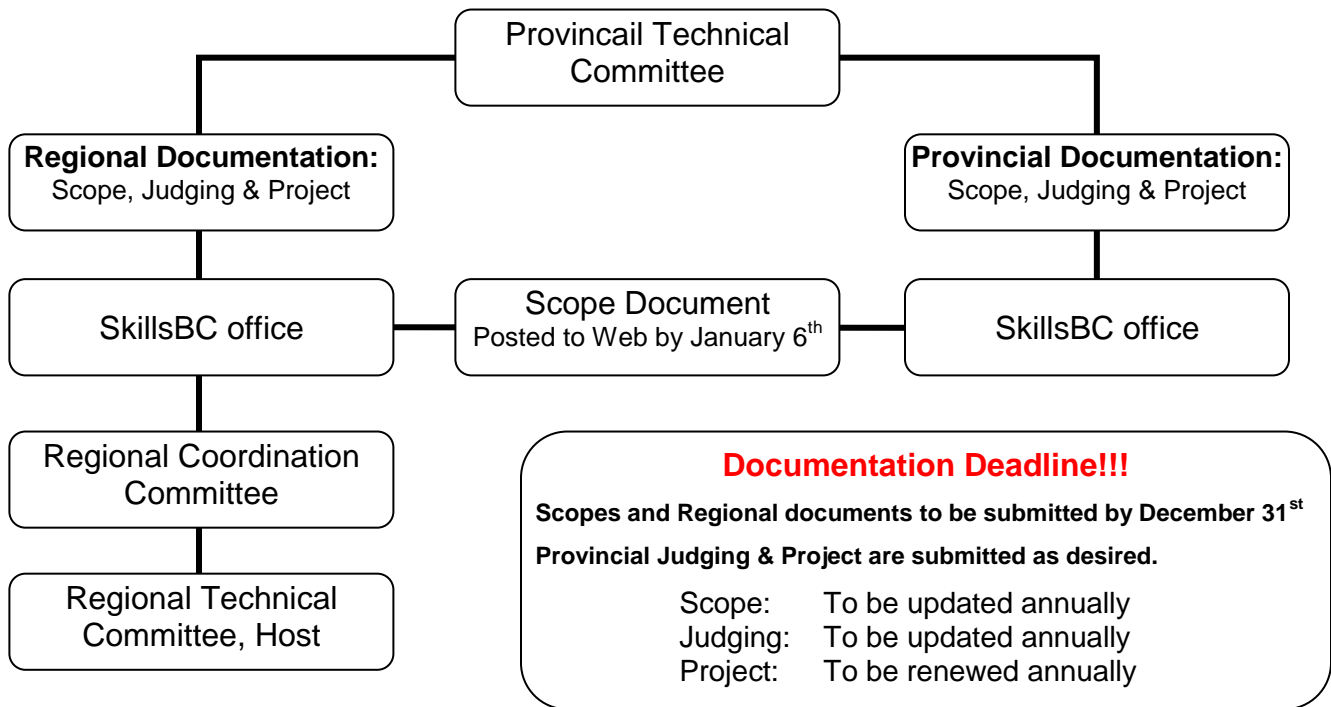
Provincail Technical Committee

**Regional Documentation:**
Scope, Judging & Project

**Provincial Documentation:**
Scope, Judging & Project

SkillsBC office

Scope Document
Posted to Web by January $6^{th}$

SkillsBC office

Regional Coordination Committee

Regional Technical Committee, Host

**Documentation Deadline!!!**

**Scopes and Regional documents to be submitted by December $31^{st}$**

**Provincial Judging & Project are submitted as desired.**

Scope: To be updated annually
Judging: To be updated annually
Project: To be renewed annually